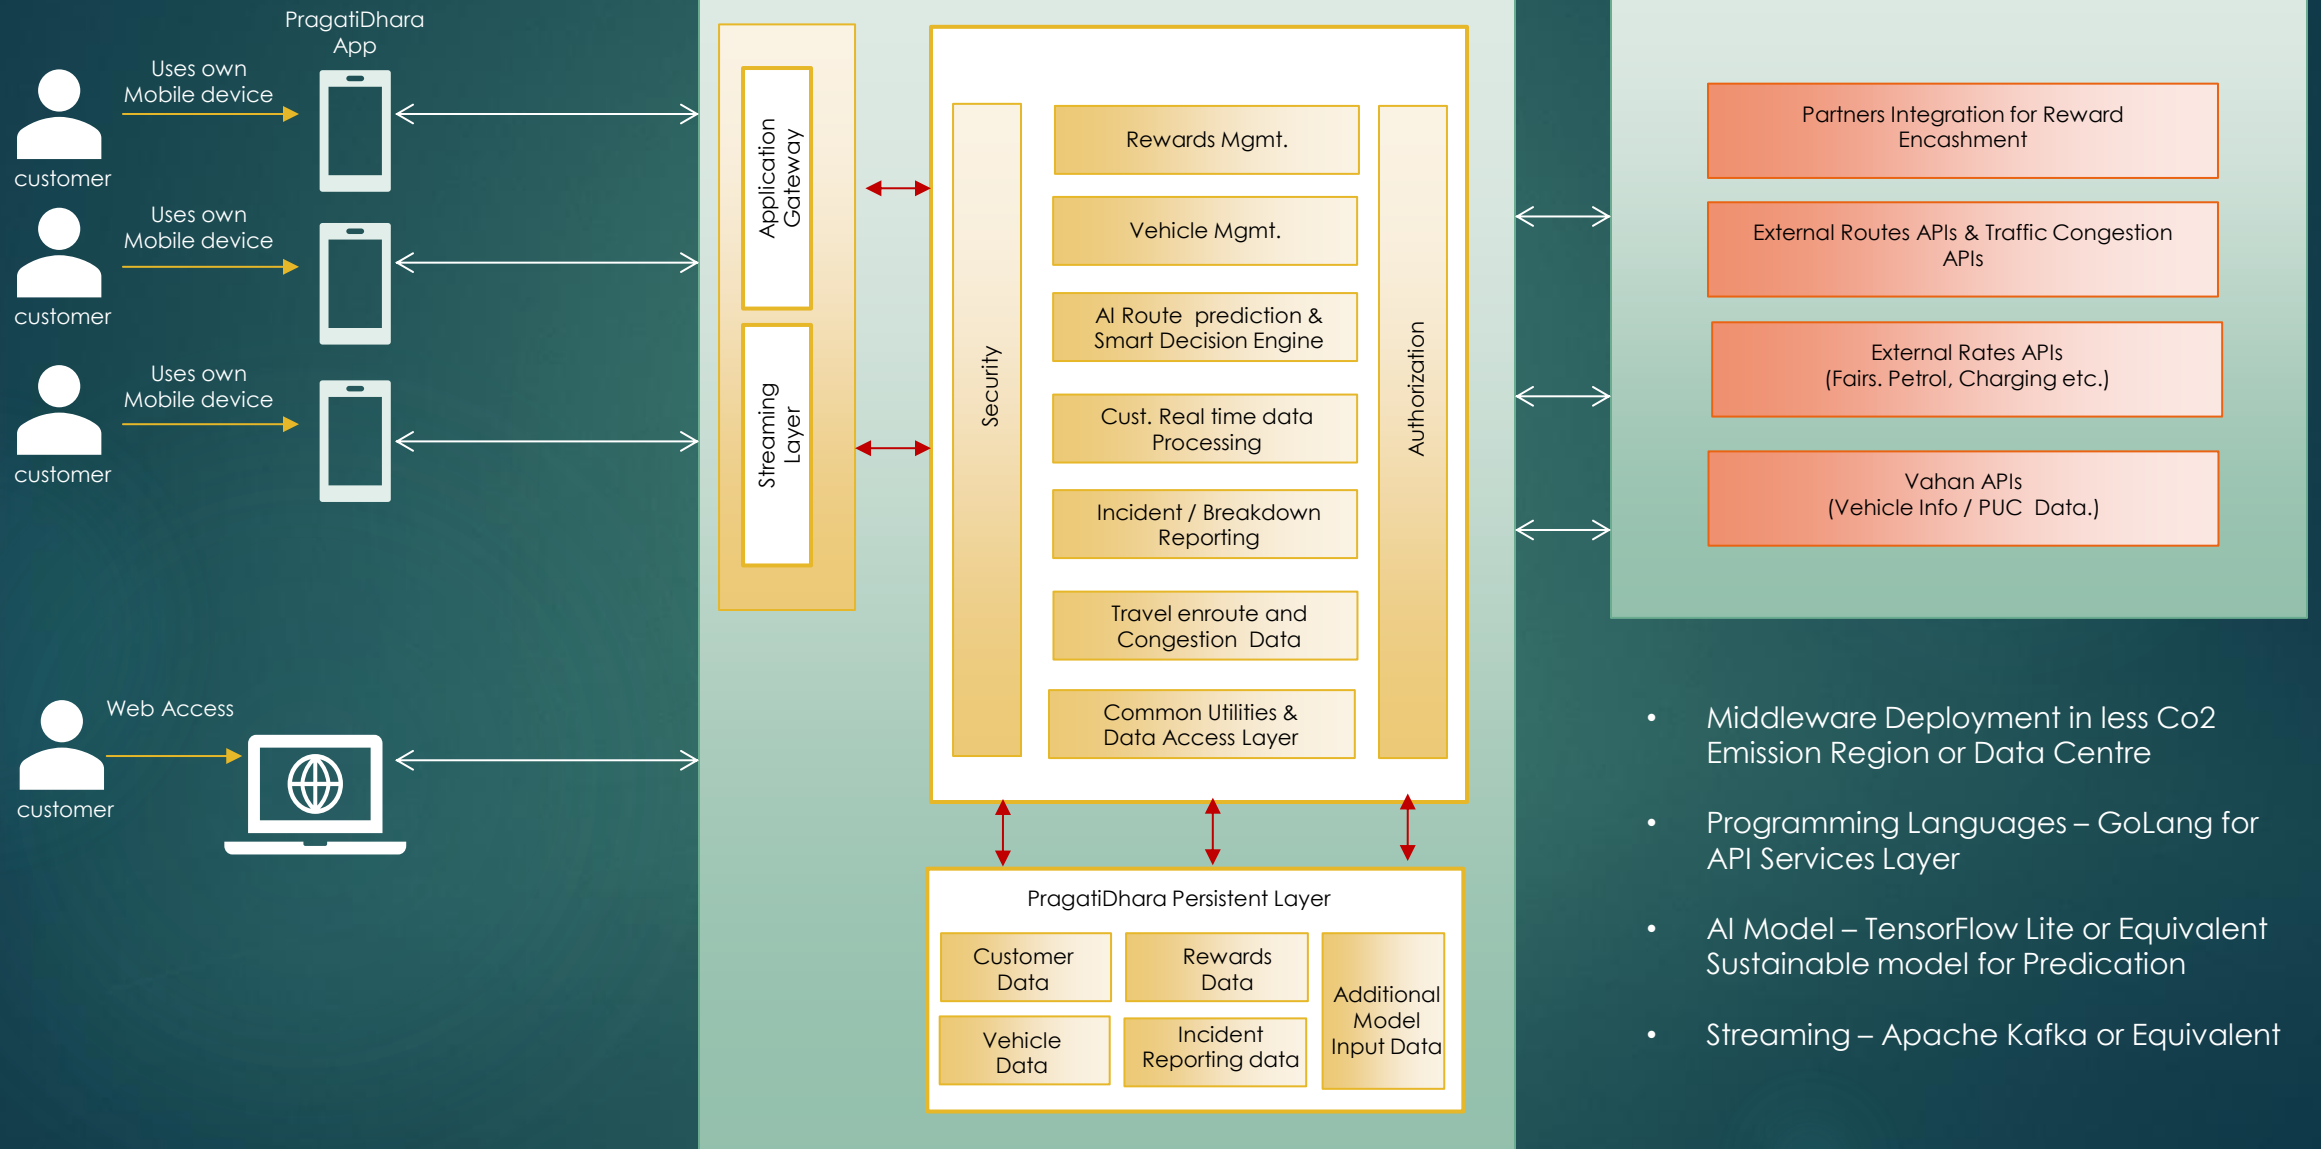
PragatiDhara App

Uses own Mobile device

customer

Uses own Mobile device

customer

Uses own Mobile device

customer

Web Access

customer

Application Gateway

Streaming Layer

Security

Rewards Mgmt.

Vehicle Mgmt.

AI Route prediction & Smart Decision Engine

Cust. Real time data Processing

Incident / Breakdown Reporting

Travel enroute and Congestion Data

Common Utilities & Data Access Layer

Authorization

PragatiDhara Persistent Layer

| Customer Data | Rewards Data | Additional Model Input Data |
|---|---|---|
| Vehicle Data | Incident Reporting data | |

Partners Integration for Reward Encashment

External Routes APIs & Traffic Congestion APIs

External Rates APIs (Fairs. Petrol, Charging etc.)

Vahan APIs (Vehicle Info / PUC Data.)

• Middleware Deployment in less Co2 Emission Region or Data Centre

• Programming Languages – GoLang for API Services Layer

• AI Model – TensorFlow Lite or Equivalent Sustainable model for Predication

• Streaming – Apache Kafka or Equivalent